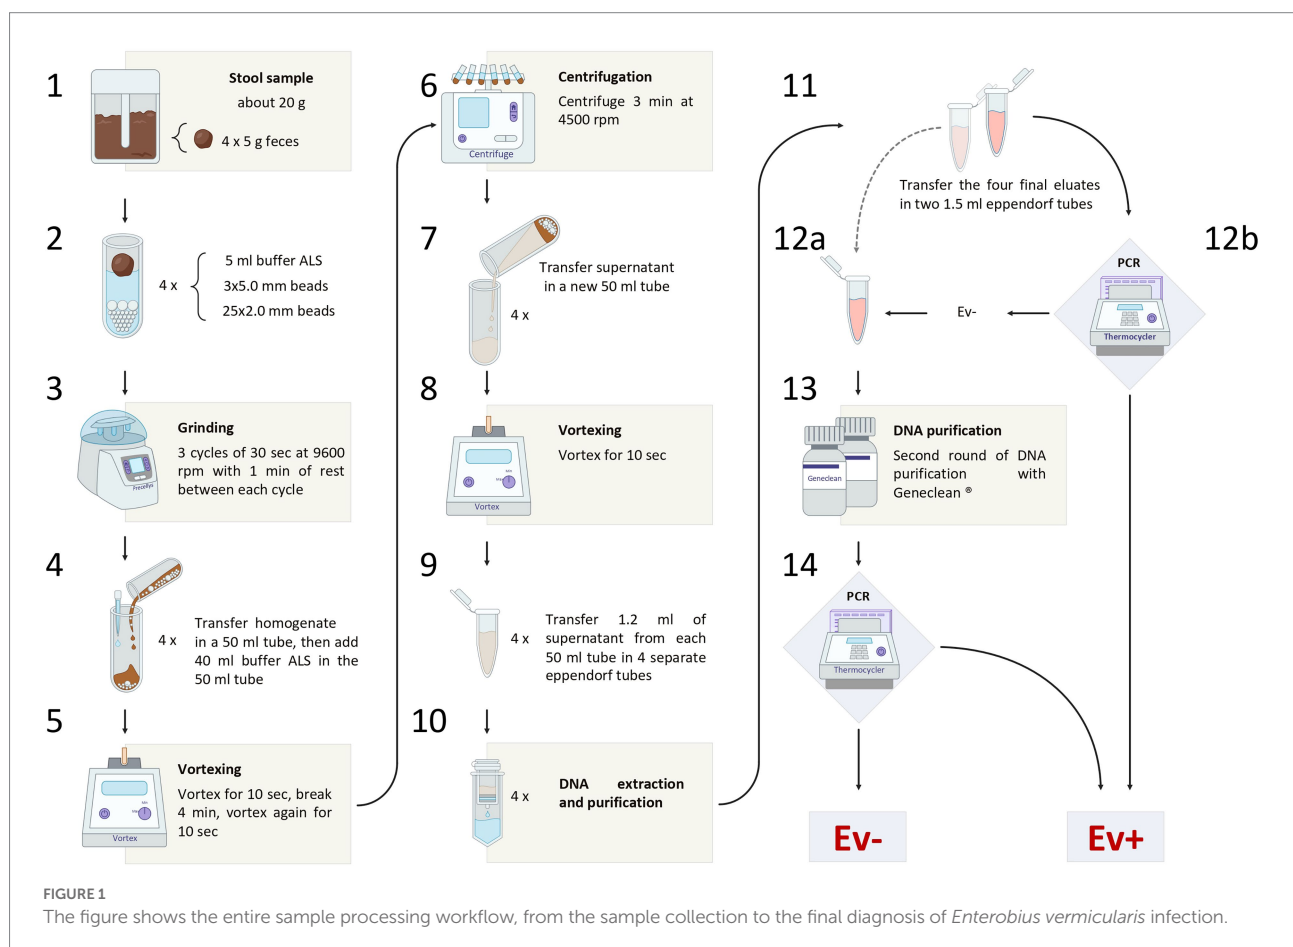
1

Stool sample
about 20 g
4 x 5 g feces

2

4 x
5 ml buffer ALS
3x5.0 mm beads
25x2.0 mm beads

3

Grinding
3 cycles of 30 sec at 9600 rpm with 1 min of rest between each cycle

Precellys

4

4 x
Transfer homogenate in a 50 ml tube, then add 40 ml buffer ALS in the 50 ml tube

5

Vortexing
Vortex for 10 sec, break 4 min, vortex again for 10 sec

Vortex

6

Centrifugation
Centrifuge 3 min at 4500 rpm

Centrifuge

7

Transfer supernatant in a new 50 ml tube
4 x

8

Vortexing
Vortex for 10 sec

Vortex

9

4 x
Transfer 1.2 ml of supernatant from each 50 ml tube in 4 separate eppendorf tubes

10

4 x
DNA extraction and purification

11

Transfer the four final eluates in two 1.5 ml eppendorf tubes

12a

12b

PCR

Thermocycler

Ev-

13

DNA purification
Second round of DNA purification with Geneclean ®

Geneclean

14

PCR

Thermocycler

Ev-

Ev+

FIGURE 1
The figure shows the entire sample processing workflow, from the sample collection to the final diagnosis of *Enterobius vermicularis* infection.